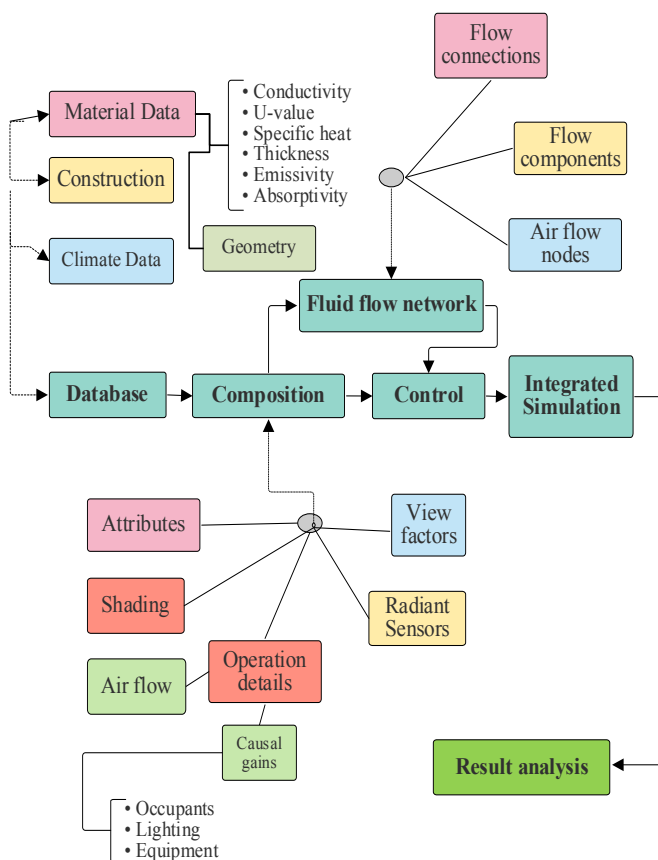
Flow connections

Material Data

• Conductivity
• U-value
• Specific heat
• Thickness
• Emissivity
• Absorptivity

Flow components

Construction

Climate Data

Geometry

Air flow nodes

Fluid flow network

Database

Composition

Control

Integrated Simulation

Attributes

View factors

Shading

Radiant Sensors

Air flow

Operation details

Causal gains

• Occupants
• Lighting
• Equipment

Result analysis